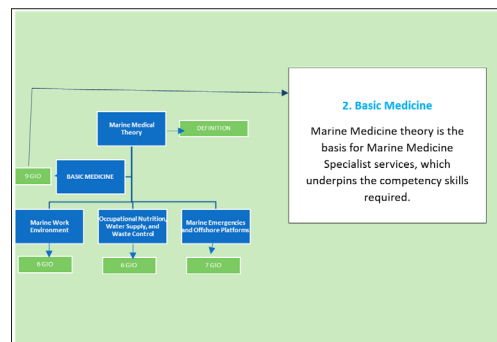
Marine Medical Theory

DEFINITION

9 GIO

BASIC MEDICINE

Marine Work Environment

Occupational Nutrition, Water Supply, and Waste Control

Marine Emergencies and Offshore Platforms

8 GIO

6 GIO

7 GIO

2. Basic Medicine

Marine Medicine theory is the basis for Marine Medicine Specialist services, which underpins the competency skills required.